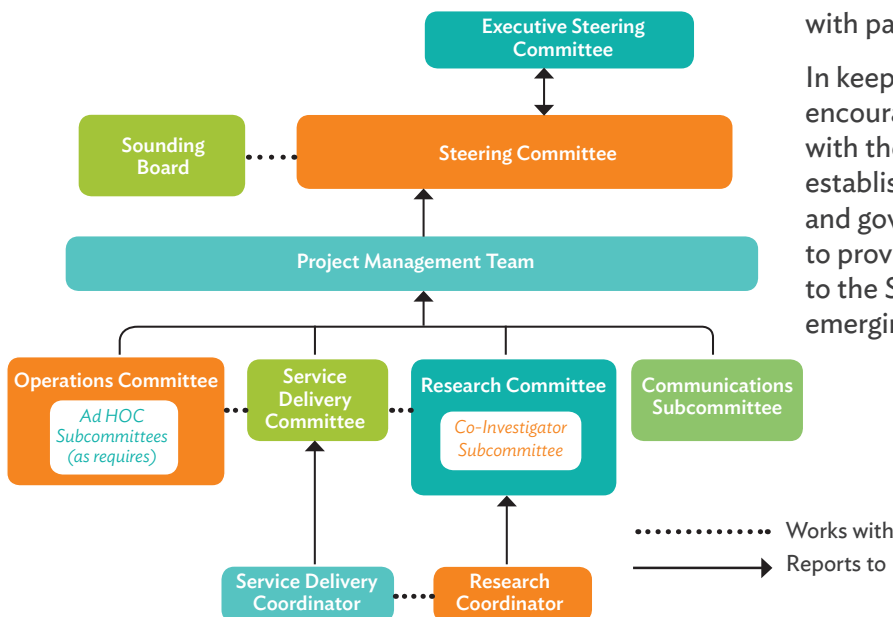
Executive Steering Committee

Sounding Board

Steering Committee

Project Management Team

Operations Committee

Ad HOC Subcommittees (as requires)

Service Delivery Committee

Research Committee

Co-Investigator Subcommittee

Communications Subcommittee

Service Delivery Coordinator

Research Coordinator

Works with

Reports to

with pa

In keep encoura with the establis and gov to prov to the S emergi